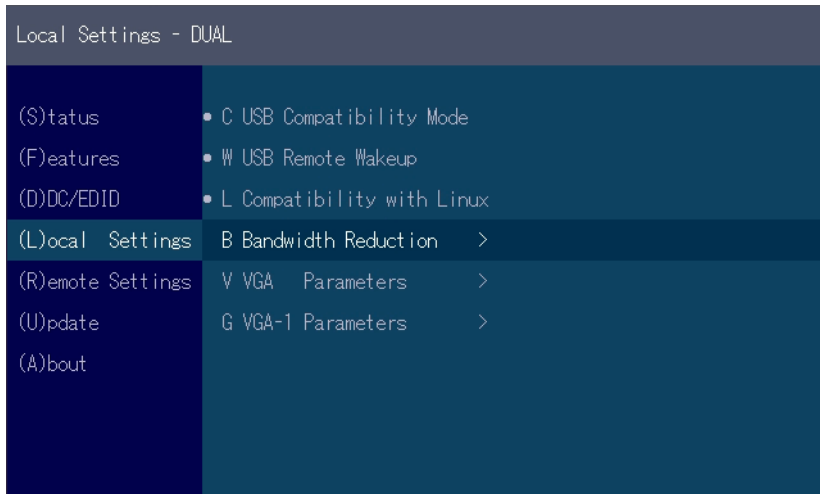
Local Settings - DUAL

(S)tatus
(F)eatures
(D)DC/EDID
(L)ocal Settings
(R)emote Settings
(U)pdate
(A)bout

• C USB Compatibility Mode
• W USB Remote Wakeup
• L Compatibility with Linux
B Bandwidth Reduction >
V VGA Parameters >
G VGA-1 Parameters >